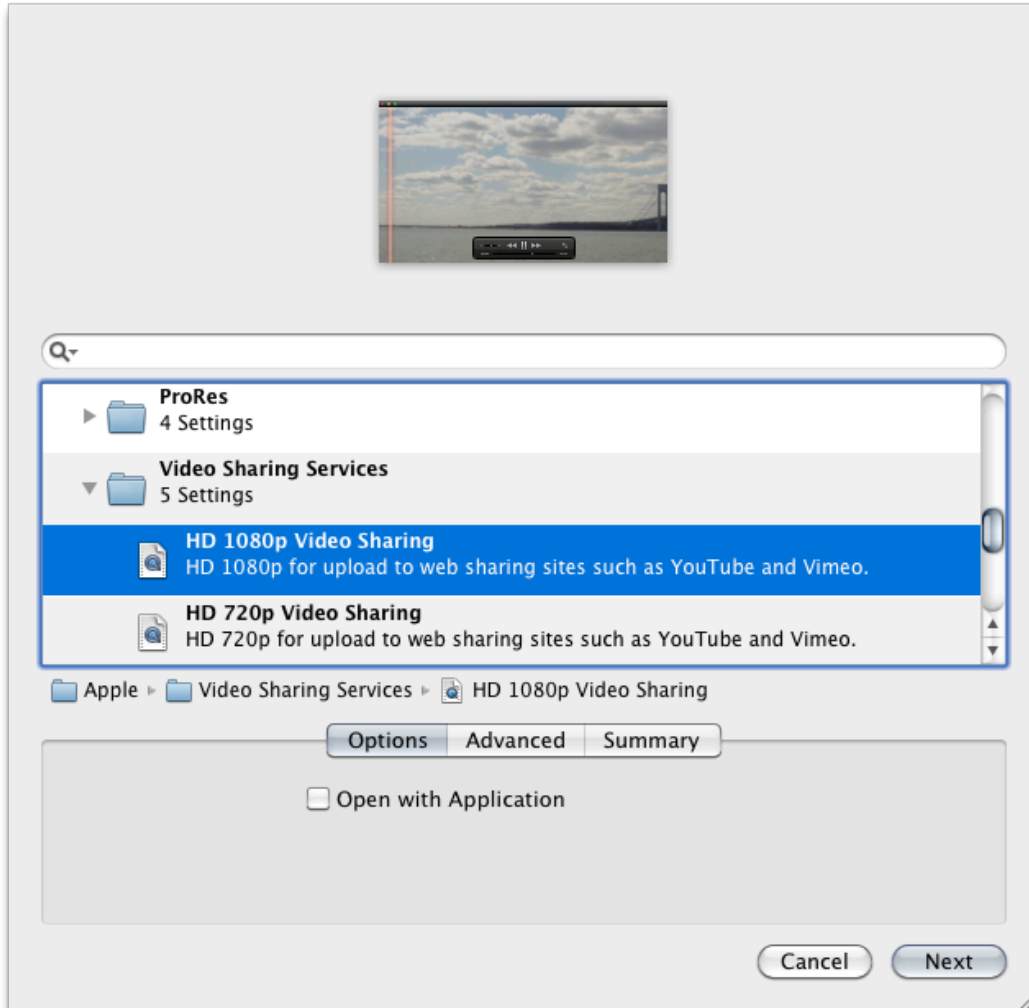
ProRes
4 Settings

Video Sharing Services
5 Settings

HD 1080p Video Sharing
HD 1080p for upload to web sharing sites such as YouTube and Vimeo.

HD 720p Video Sharing
HD 720p for upload to web sharing sites such as YouTube and Vimeo.

Apple ▸ Video Sharing Services ▸ HD 1080p Video Sharing

Options | Advanced | Summary

Open with Application

Cancel
Next